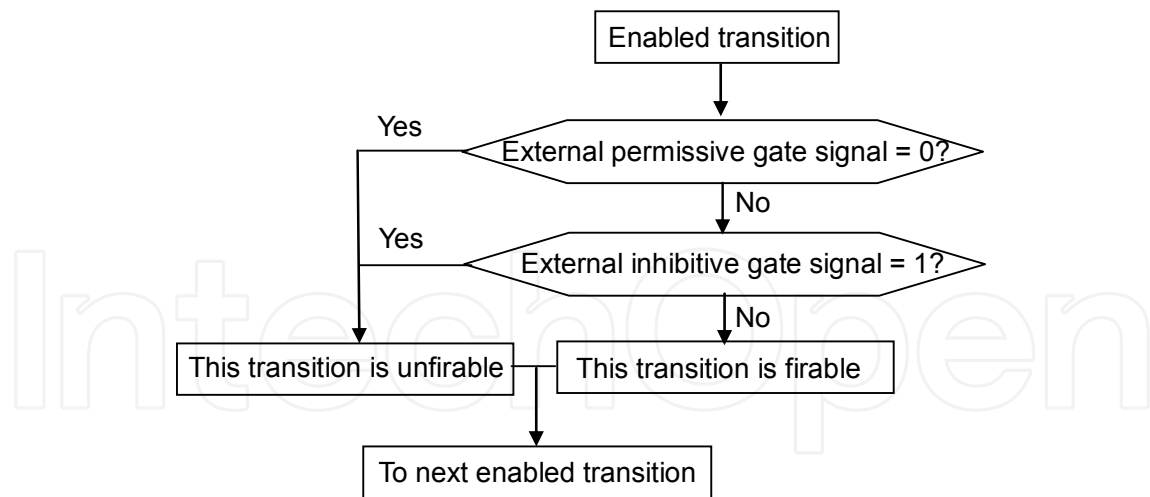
Enabled transition

Yes

External permissive gate signal = 0?

No

Yes

External inhibitive gate signal = 1?

No

This transition is unfirable

This transition is firable

To next enabled transition

IntechOpen